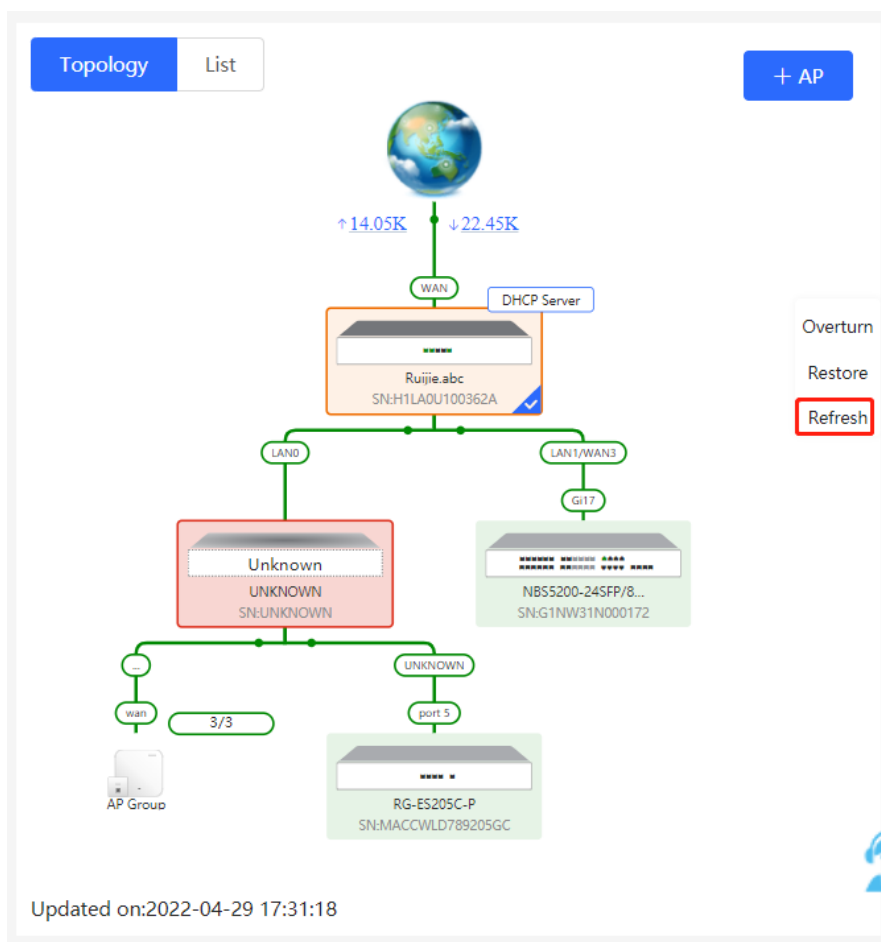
Topology
List

+ AP

↑14.05K ↓22.45K

WAN
DHCP Server

Ruijie.abc
SN:H1LA0U100362A

Overturn
Restore
Refresh

LAN0
LAN1/WAN3
Gi17

Unknown
UNKNOWN
SN:UNKNOWN

NBS5200-24SFP/8...
SN:G1NW31N000172

...
UNKNOWN
wan
3/3
port 5

AP Group

RG-ES205C-P
SN:MACCWLD789205GC

Updated on:2022-04-29 17:31:18